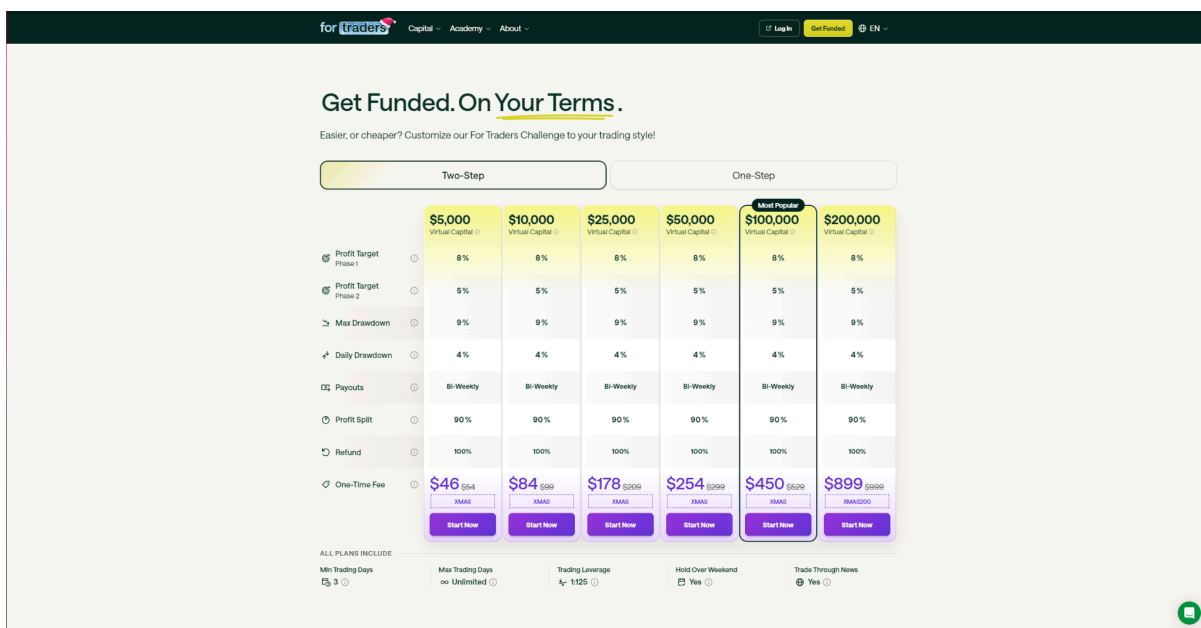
for traders Capital Academy About Log In Get Funded EN

Get Funded. On Your Terms.

Easier, or cheaper? Customize our For Traders Challenge to your trading style!

Two-Step | One-Step

Most Popular

| | $5,000 Virtual Capital | $10,000 Virtual Capital | $25,000 Virtual Capital | $50,000 Virtual Capital | $100,000 Virtual Capital | $200,000 Virtual Capital |
|---|---|---|---|---|---|---|
| Profit Target Phase 1 | 8% | 8% | 8% | 8% | 8% | 8% |
| Profit Target Phase 2 | 5% | 5% | 5% | 5% | 5% | 5% |
| Max Drawdown | 9% | 9% | 9% | 9% | 9% | 9% |
| Daily Drawdown | 4% | 4% | 4% | 4% | 4% | 4% |
| Payouts | Bi-Weekly | Bi-Weekly | Bi-Weekly | Bi-Weekly | Bi-Weekly | Bi-Weekly |
| Profit Split | 90% | 90% | 90% | 90% | 90% | 90% |
| Refund | 100% | 100% | 100% | 100% | 100% | 100% |
| One-Time Fee | $46 $54 XMAS | $84 $99 XMAS | $178 $209 XMAS | $254 $299 XMAS | $450 $529 XMAS | $899 $999 XMAS200 |
| | Start Now | Start Now | Start Now | Start Now | Start Now | Start Now |

ALL PLANS INCLUDE

Min Trading Days 3
Max Trading Days Unlimited
Trading Leverage 1:125
Hold Over Weekend Yes
Trade Through News Yes